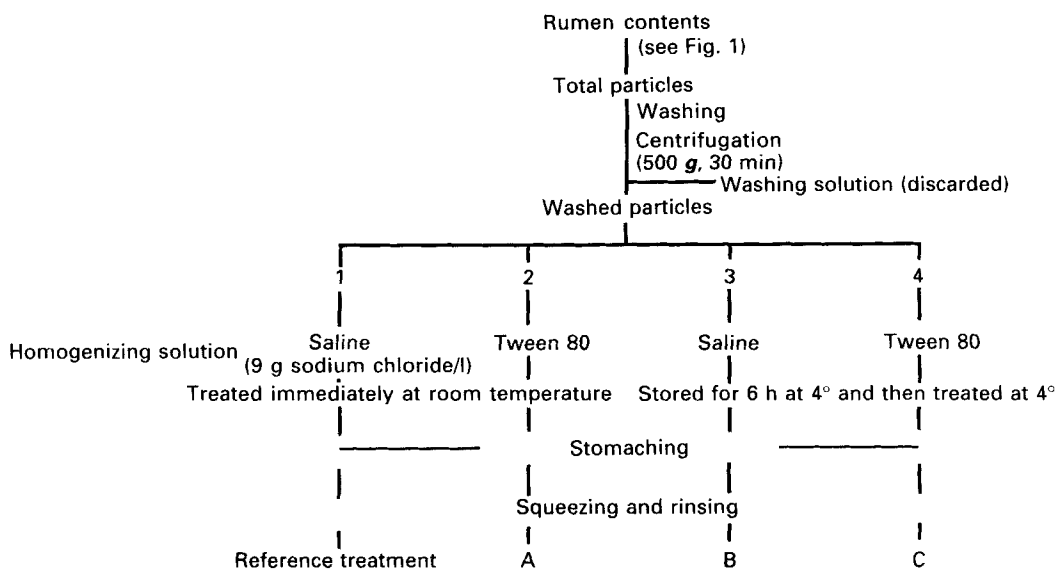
Rumen contents
(see Fig. 1)
Total particles
Washing
Centrifugation
(500 *g*, 30 min)
Washing solution (discarded)
Washed particles

1
2
3
4

Homogenizing solution
Saline
(9 g sodium chloride/l)
Tween 80
Saline
Tween 80

Treated immediately at room temperature
Stored for 6 h at 4° and then treated at 4°

Stomaching

Squeezing and rinsing

Reference treatment
A
B
C